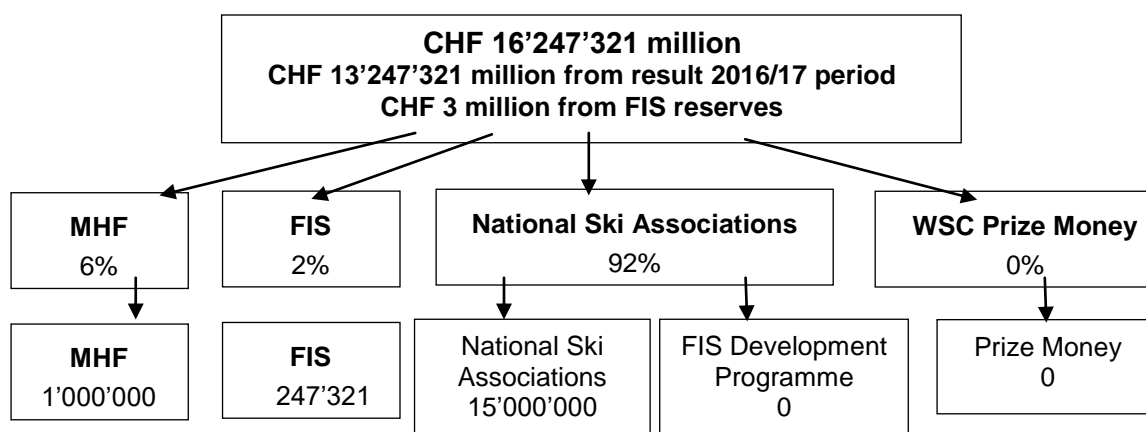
CHF 16’247’321 million
CHF 13’247’321 million from result 2016/17 period
CHF 3 million from FIS reserves

MHF
6%

FIS
2%

National Ski Associations
92%

WSC Prize Money
0%

MHF
1’000’000

FIS
247’321

National Ski Associations
15’000’000

FIS Development Programme
0

Prize Money
0